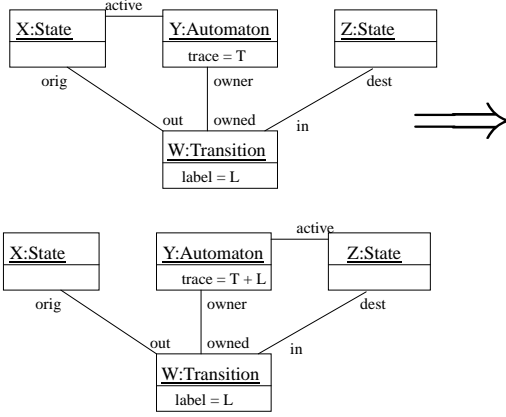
active

X:State

Y:Automaton

trace = T

Z:State

orig

owner

dest

out

owned

in

W:Transition

label = L

$\Longrightarrow$

active

X:State

Y:Automaton

trace = T + L

Z:State

orig

owner

dest

out

owned

in

W:Transition

label = L